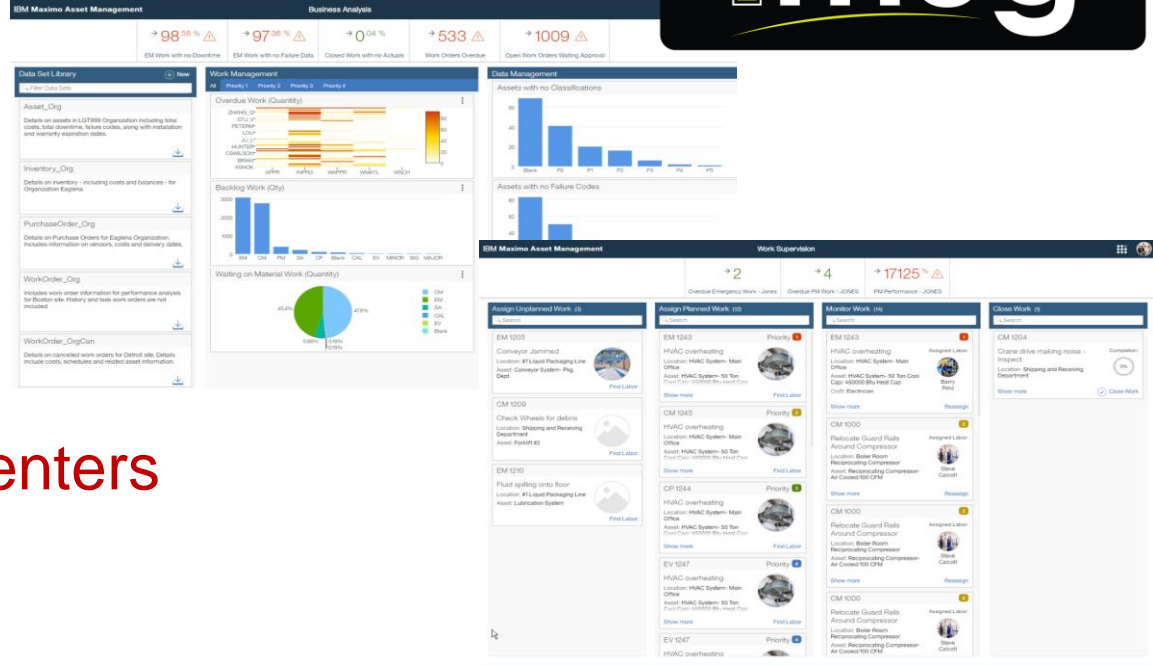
IBM Maximo Asset Management

Business Analysis

98.58 % EM Work with no Downtime

97.36 % EM Work with no Failure Data

0.04 % Closed Work with no Actuals

533 Work Orders Overdue

1009 Open Work Orders Waiting Approval

Data Set Library

New

Filter Data Sets

Asset_Org

Details on assets in LGT999 Organization including total costs, total downtime, failure codes, along with installation and warranty expiration dates.

Inventory_Org

Details on inventory - including costs and balances - for Organization Eaglena.

PurchaseOrder_Org

Details on Purchase Orders for Eaglena Organization. Includes information on vendors, costs and delivery dates.

WorkOrder_Org

Includes work order information for performance analysis for Boston site. History and task work orders are not included

WorkOrder_OrgCan

Details on canceled work orders for Detroit site. Details include costs, schedules and related asset information.

Work Management

All Priority 1 Priority 2 Priority 3 Priority 4

Overdue Work (Quantity)

Backlog Work (Qty)

EM CM PM SA CP Blank CAL EV MINOR SIG MAJOR

Waiting on Material Work (Quantity)

CM EM SA CAL EV Blank

Data Management

Assets with no Classifications

Blank P0 P1 P2 P3 P4 P5

Assets with no Failure Codes

enters

IBM Maximo Asset Management

Work Supervision

2 Overdue Emergency Work - Jones

4 Overdue PM Work - JONES

17125 % PM Performance - JONES

Assign Unplanned Work (3)

Search

EM 1205

Conveyor Jammed

Location: #1 Liquid Packaging Line

Asset: Conveyor System - Pkg. Dept.

Find Labor

CM 1209

Check Wheels for debris

Location: Shipping and Receiving Department

Asset: Forklift #2

Find Labor

EM 1210

Fluid spilling onto floor

Location: #1 Liquid Packaging Line

Asset: Lubrication System

Find Labor

Assign Planned Work (10)

Search

EM 1243 Priority 1

HVAC overheating

Location: HVAC System- Main Office

Asset: HVAC System- 50 Ton Cool Cap/ 450000 Btu Heat Cap

Show more Find Labor

CM 1243 Priority 2

HVAC overheating

Location: HVAC System- Main Office

Asset: HVAC System- 50 Ton Cool Cap/ 450000 Btu Heat Cap

Show more Find Labor

CP 1244 Priority 3

HVAC overheating

Location: HVAC System- Main Office

Asset: HVAC System- 50 Ton Cool Cap/ 450000 Btu Heat Cap

Show more Find Labor

EV 1247 Priority 4

HVAC overheating

Location: HVAC System- Main Office

Asset: HVAC System- 50 Ton Cool Cap/ 450000 Btu Heat Cap

Show more Find Labor

EV 1247 Priority 4

HVAC overheating

Monitor Work (14)

Search

EM 1243 1

HVAC overheating

Assigned Labor:

Location: HVAC System- Main Office

Asset: HVAC System- 50 Ton Cool Cap/ 450000 Btu Heat Cap

Craft: Electrician

Barry Reid

Show more Reassign

CM 1000 2

Relocate Guard Rails Around Compressor

Assigned Labor:

Location: Boiler Room Reciprocating Compressor

Asset: Reciprocating Compressor- Air Cooled/100 CFM

Steve Calcott

Show more Reassign

CM 1000 2

Relocate Guard Rails Around Compressor

Assigned Labor:

Location: Boiler Room Reciprocating Compressor

Asset: Reciprocating Compressor- Air Cooled/100 CFM

Steve Calcott

Show more Reassign

CM 1000 2

Relocate Guard Rails Around Compressor

Assigned Labor:

Location: Boiler Room Reciprocating Compressor

Asset: Reciprocating Compressor- Air Cooled/100 CFM

Steve Calcott

Close Work (5)

Search

CM 1204

Crane drive making noise - Inspect

Completion:

Location: Shipping and Receiving Department

0%

Show more Close Work